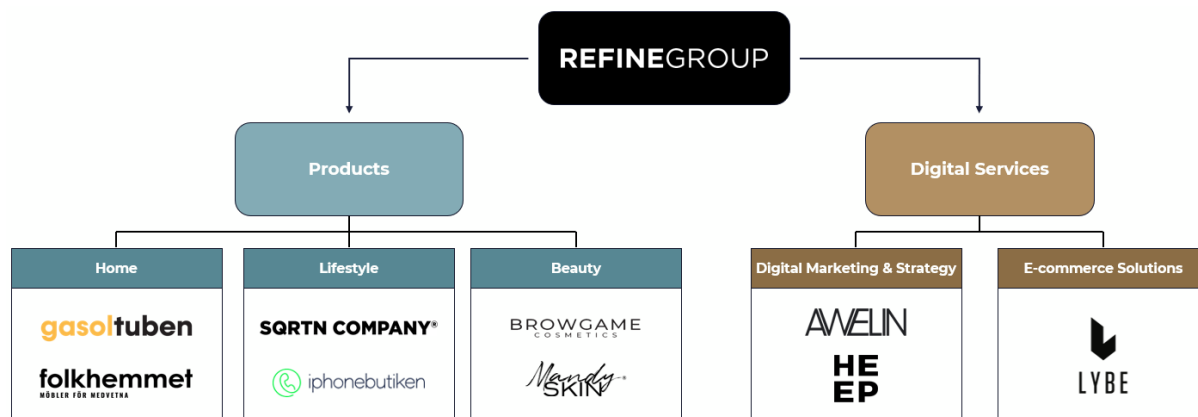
REFINEGROUP

Products

Digital Services

Home

gasoltuben

folkhemmet
MÖBLER FÖR MEDVETNA

Lifestyle

SQRTN COMPANY®

iphonebutiken

Beauty

BROWGAME
COSMETICS

Mandy
SKIN

Digital Marketing & Strategy

AWELIN

HE
EP

E-commerce Solutions

LYBE